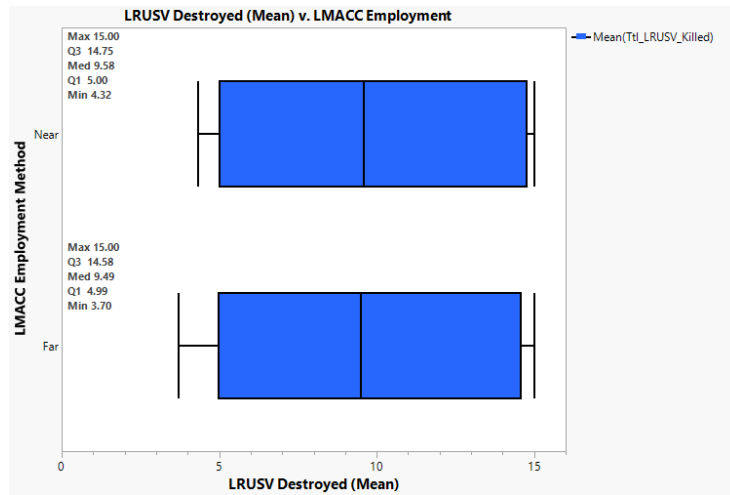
LRUSV Destroyed (Mean) v. LMACC Employment

Mean(Ttl_LRUSV_Killed)

Max 15.00
Q3 14.75
Med 9.58
Q1 5.00
Min 4.32

Max 15.00
Q3 14.58
Med 9.49
Q1 4.99
Min 3.70

LMACC Employment Method

Near

Far

0
5
10
15

LRUSV Destroyed (Mean)